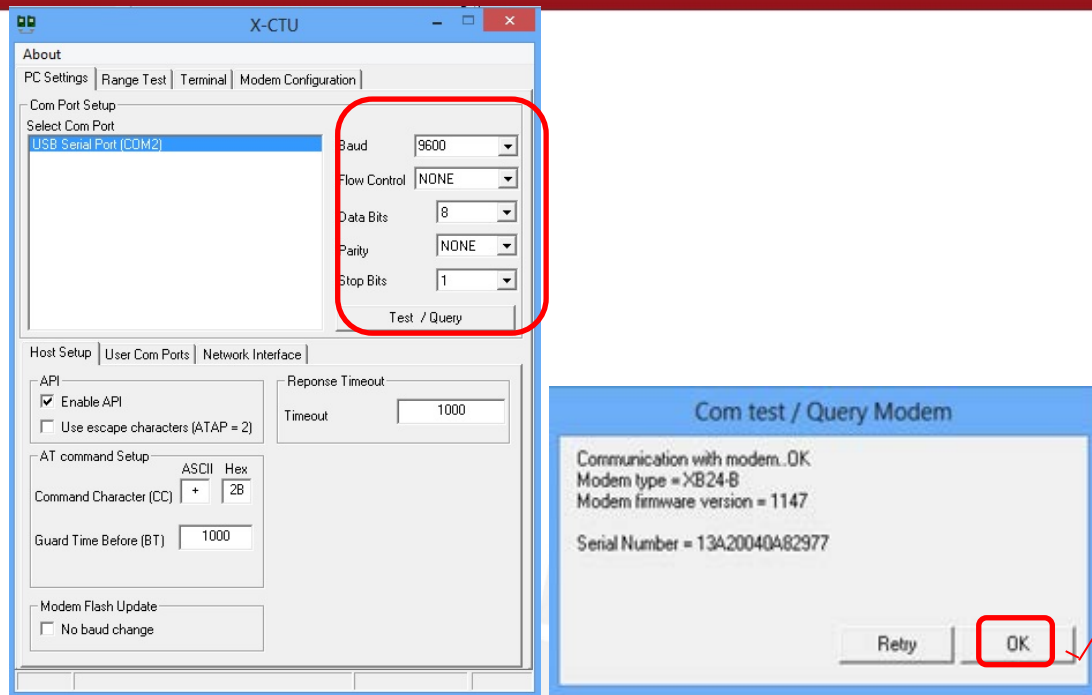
X-CTU

About

PC Settings | Range Test | Terminal | Modem Configuration

Com Port Setup

Select Com Port

USB Serial Port (COM2)

Baud 9600

Flow Control NONE

Data Bits 8

Parity NONE

Stop Bits 1

Test / Query

Host Setup | User Com Ports | Network Interface

API

☑ Enable API

☐ Use escape characters (ATAP = 2)

Reponse Timeout

Timeout 1000

AT command Setup

ASCII Hex

Command Character (CC) + 2B

Guard Time Before (BT) 1000

Modem Flash Update

☐ No baud change

Com test / Query Modem

Communication with modem..OK
Modem type = XB24-B
Modem firmware version = 1147

Serial Number = 13A20040A82977

Retry

OK